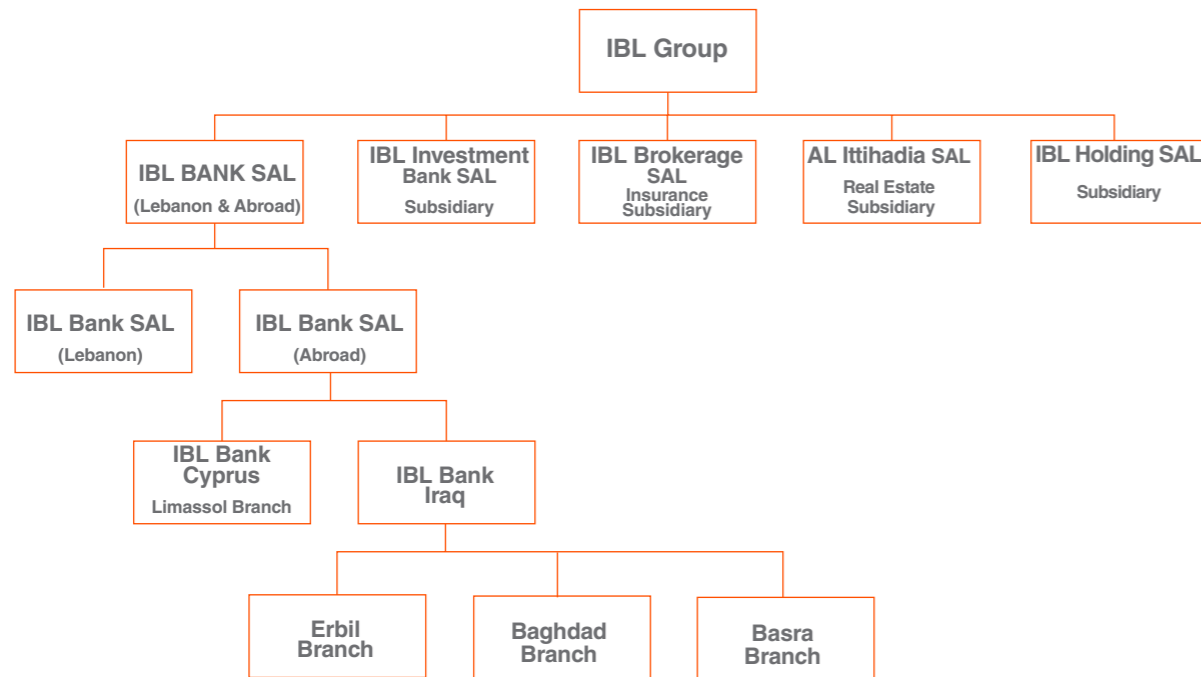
IBL Group

IBL BANK SAL
(Lebanon & Abroad)

IBL Investment Bank SAL
Subsidiary

IBL Brokerage SAL
Insurance Subsidiary

AL Ittihadia SAL
Real Estate Subsidiary

IBL Holding SAL
Subsidiary

IBL Bank SAL
(Lebanon)

IBL Bank SAL
(Abroad)

IBL Bank Cyprus
Limassol Branch

IBL Bank Iraq

Erbil Branch

Baghdad Branch

Basra Branch